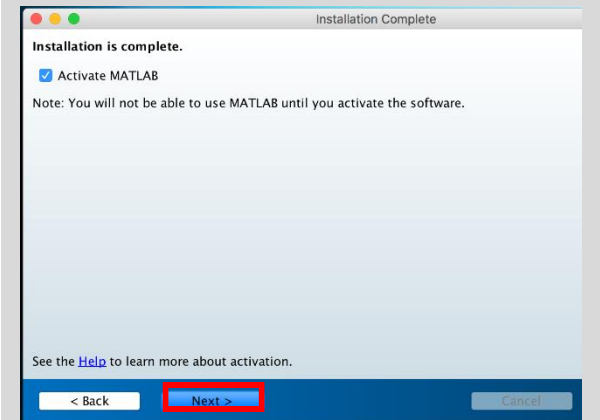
Installation Complete

Installation is complete.

Activate MATLAB

Note: You will not be able to use MATLAB until you activate the software.

See the Help to learn more about activation.

< Back

Next >

Cancel